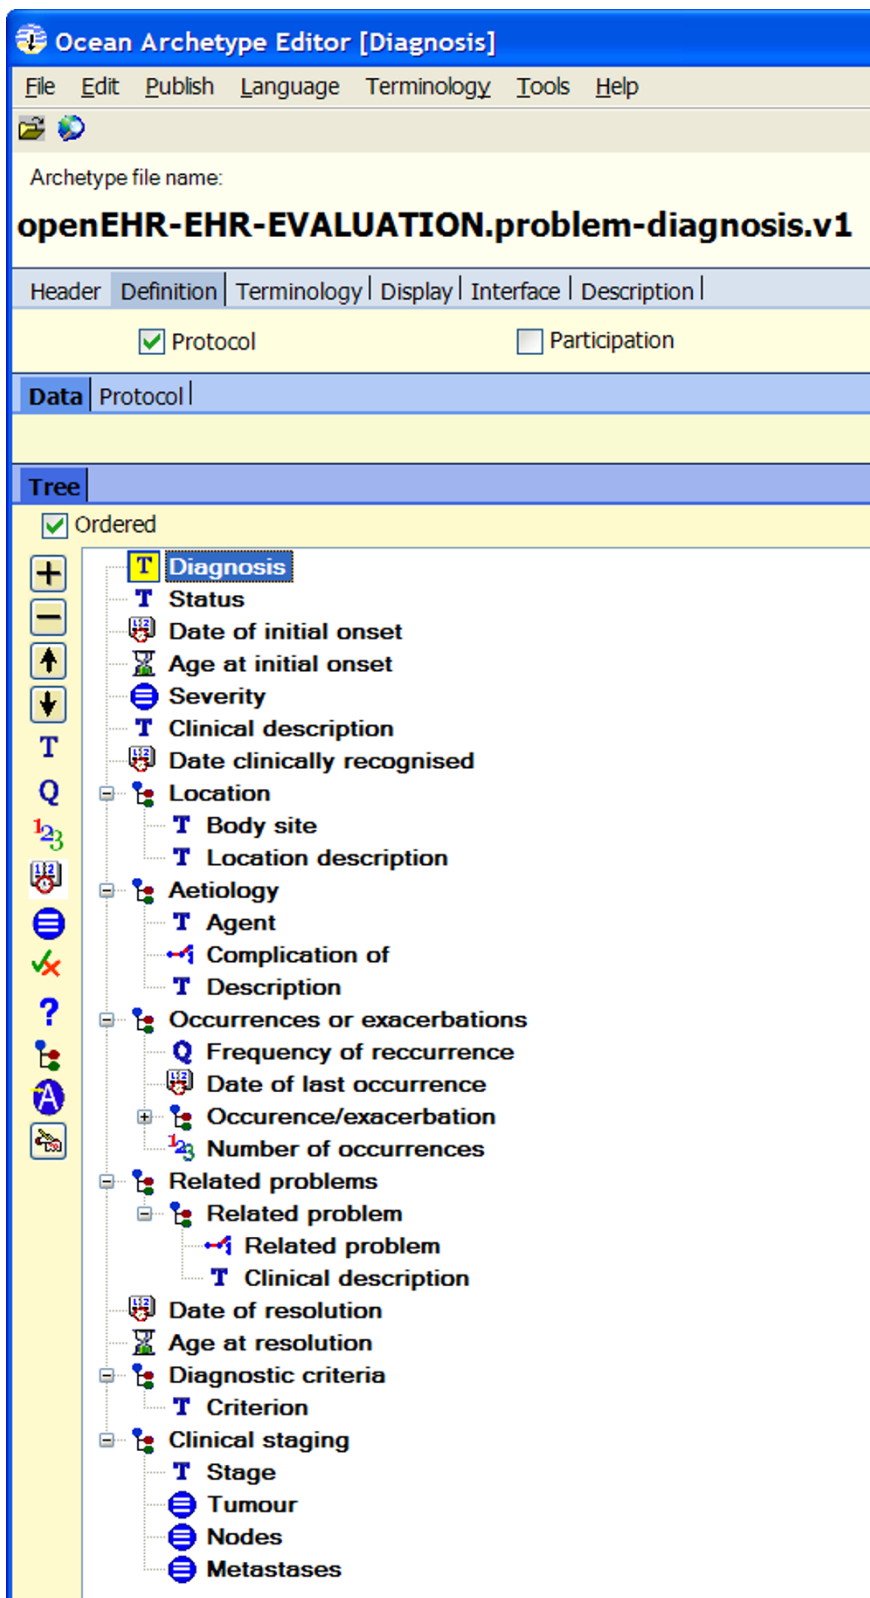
Ocean Archetype Editor [Diagnosis]

File Edit Publish Language Terminology Tools Help

Archetype file name:

openEHR-EHR-EVALUATION.problem-diagnosis.v1

Header | Definition | Terminology | Display | Interface | Description

Protocol

Participation

Data | Protocol

Tree

Ordered

T

Q

?

Diagnosis
Status
Date of initial onset
Age at initial onset
Severity
Clinical description
Date clinically recognised
Location
Body site
Location description
Aetiology
Agent
Complication of
Description
Occurrences or exacerbations
Frequency of reccurrence
Date of last occurrence
Occurence/exacerbation
Number of occurrences
Related problems
Related problem
Related problem
Clinical description
Date of resolution
Age at resolution
Diagnostic criteria
Criterion
Clinical staging
Stage
Tumour
Nodes
Metastases